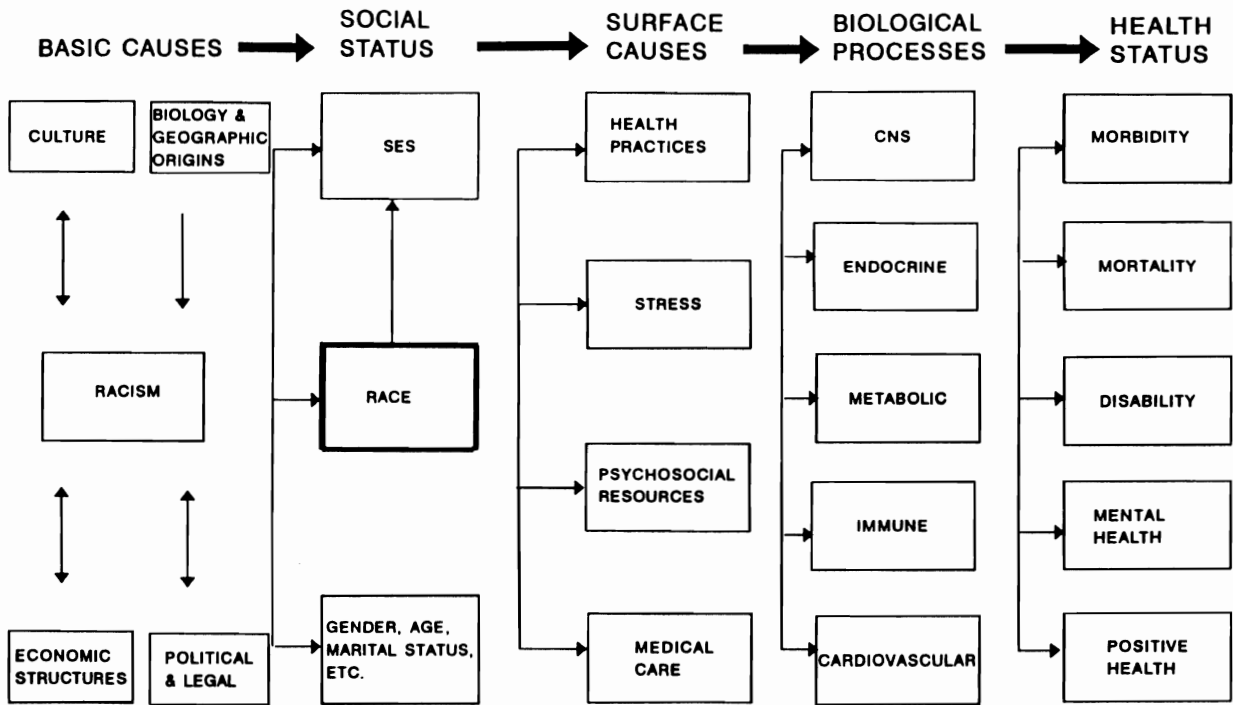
BASIC CAUSES

SOCIAL STATUS

SURFACE CAUSES

BIOLOGICAL PROCESSES

HEALTH STATUS

CULTURE

BIOLOGY & GEOGRAPHIC ORIGINS

RACISM

ECONOMIC STRUCTURES

POLITICAL & LEGAL

SES

RACE

GENDER, AGE, MARITAL STATUS, ETC.

HEALTH PRACTICES

STRESS

PSYCHOSOCIAL RESOURCES

MEDICAL CARE

CNS

ENDOCRINE

METABOLIC

IMMUNE

CARDIOVASCULAR

MORBIDITY

MORTALITY

DISABILITY

MENTAL HEALTH

POSITIVE HEALTH